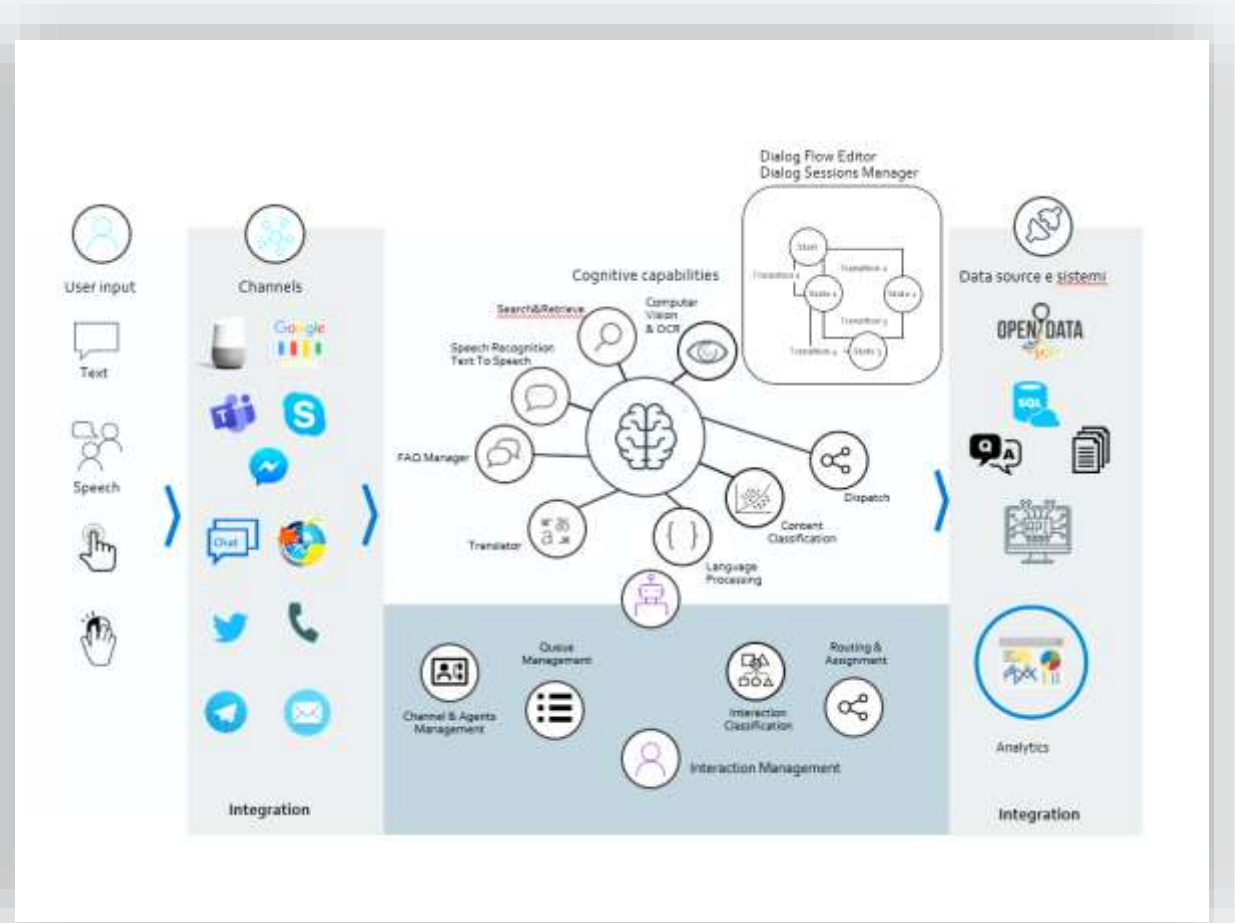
Dialog Flow Editor
Dialog Sessions Manager

User input

Text

Speech

Channels

Google

Chat

Integration

Cognitive capabilities

Search&Retrieve

Computer Vision & OCR

Speech Recognition Text To Speech

FAQ Manager

Translator

Language Processing

Content Classification

Dispatch

Start

Transition 1

Transition 2

State 1

State 2

Transition 3

Transition 4

State 3

Queue Management

Channel & Agents Management

Interaction Classification

Routing & Assignment

Interaction Management

Data source e sistemi

OPEN DATA

SQL

Q A

API

Analytics

Integration